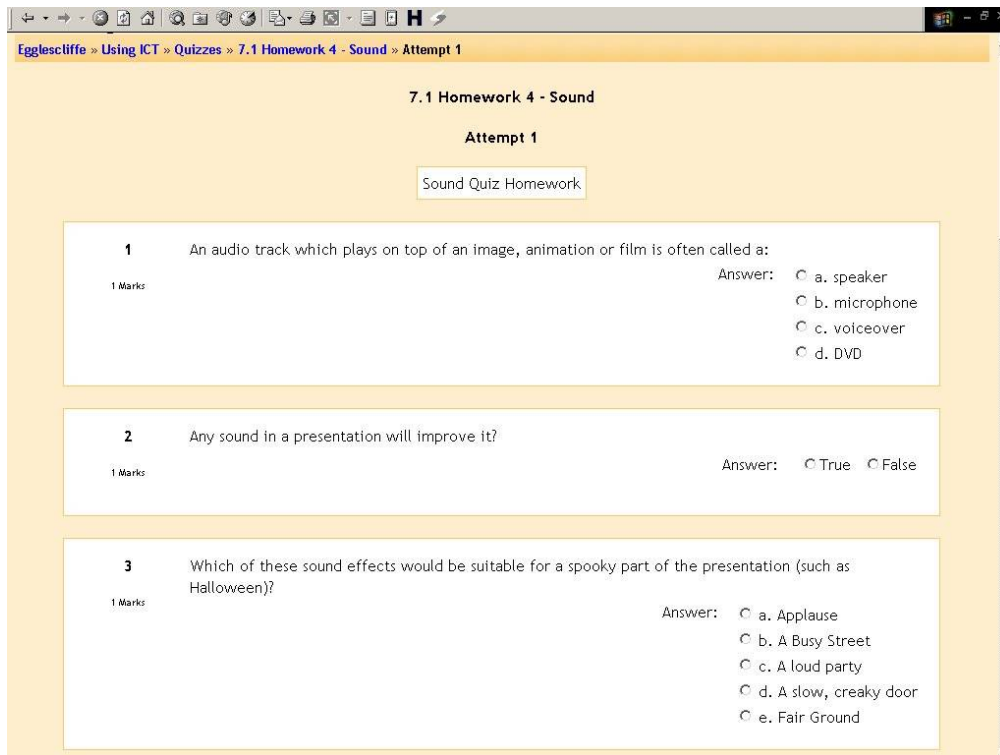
Egglescliffe » Using ICT » Quizzes » 7.1 Homework 4 - Sound » Attempt 1

7.1 Homework 4 - Sound

Attempt 1

Sound Quiz Homework

1
1 Marks

An audio track which plays on top of an image, animation or film is often called a:

Answer:
a. speaker
b. microphone
c. voiceover
d. DVD

2
1 Marks

Any sound in a presentation will improve it?

Answer: True False

3
1 Marks

Which of these sound effects would be suitable for a spooky part of the presentation (such as Halloween)?

Answer:
a. Applause
b. A Busy Street
c. A loud party
d. A slow, creaky door
e. Fair Ground